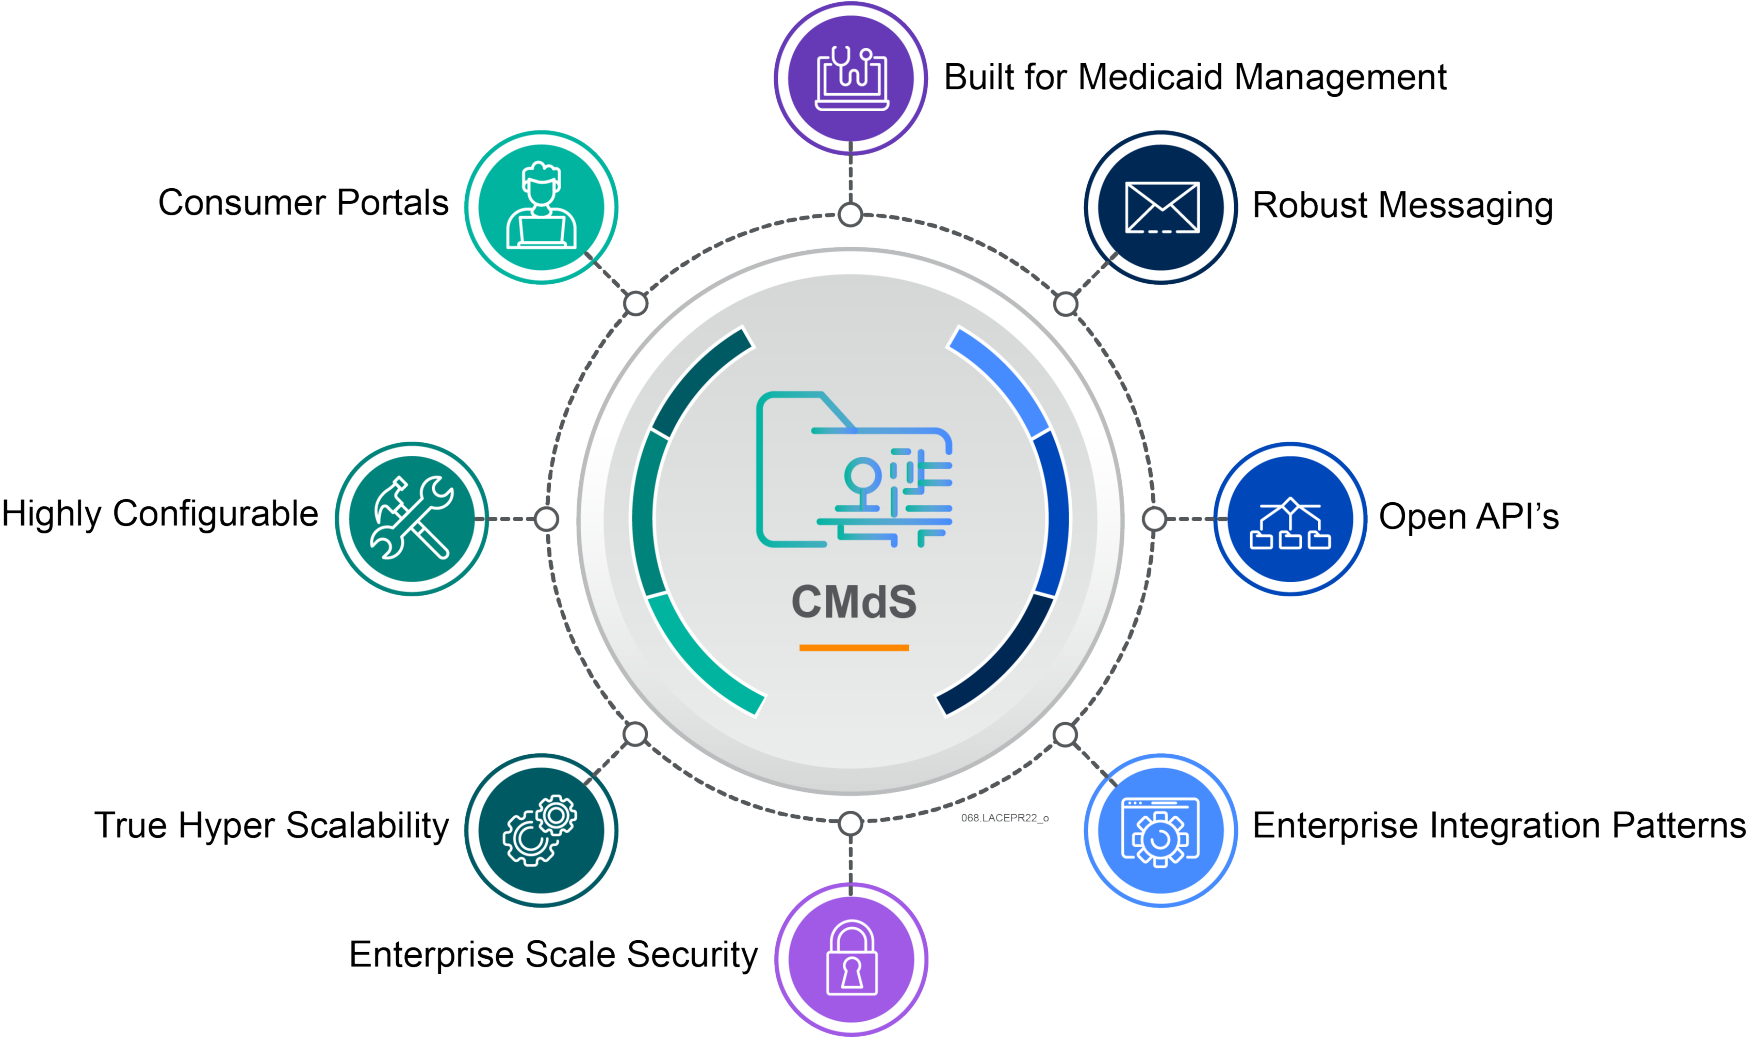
Built for Medicaid Management

Consumer Portals

Robust Messaging

Highly Configurable

CMdS

Open API’s

True Hyper Scalability

068.LACEPR22_o

Enterprise Integration Patterns

Enterprise Scale Security